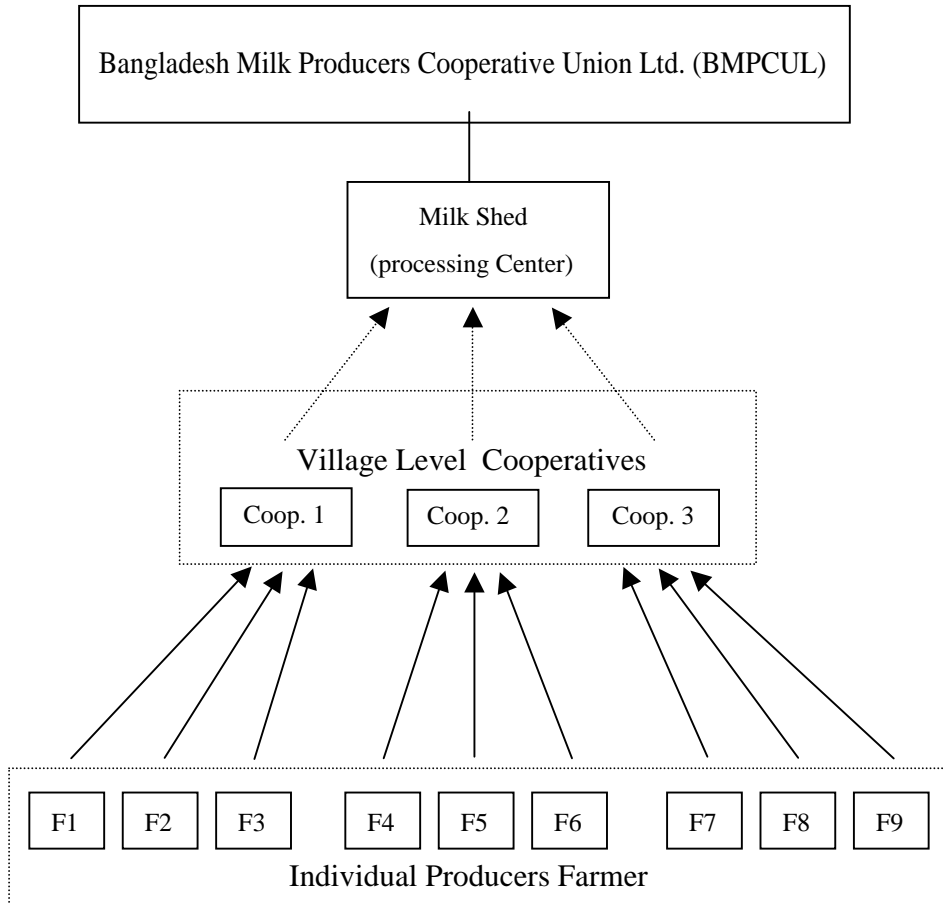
Bangladesh Milk Producers Cooperative Union Ltd. (BMPCUL)

Milk Shed
(processing Center)

Village Level Cooperatives

Coop. 1

Coop. 2

Coop. 3

F1

F2

F3

F4

F5

F6

F7

F8

F9

Individual Producers Farmer